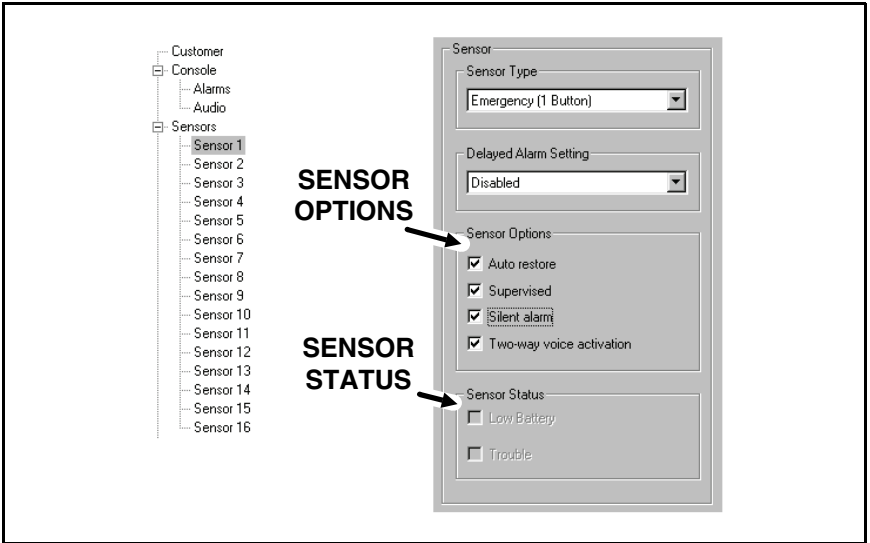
Customer
Console
Alarms
Audio
Sensors
Sensor 1
Sensor 2
Sensor 3
Sensor 4
Sensor 5
Sensor 6
Sensor 7
Sensor 8
Sensor 9
Sensor 10
Sensor 11
Sensor 12
Sensor 13
Sensor 14
Sensor 15
Sensor 16

SENSOR OPTIONS

SENSOR STATUS

Sensor
Sensor Type
Emergency (1 Button)

Delayed Alarm Setting
Disabled

Sensor Options
Auto restore
Supervised
Silent alarm
Two-way voice activation

Sensor Status
Low Battery
Trouble